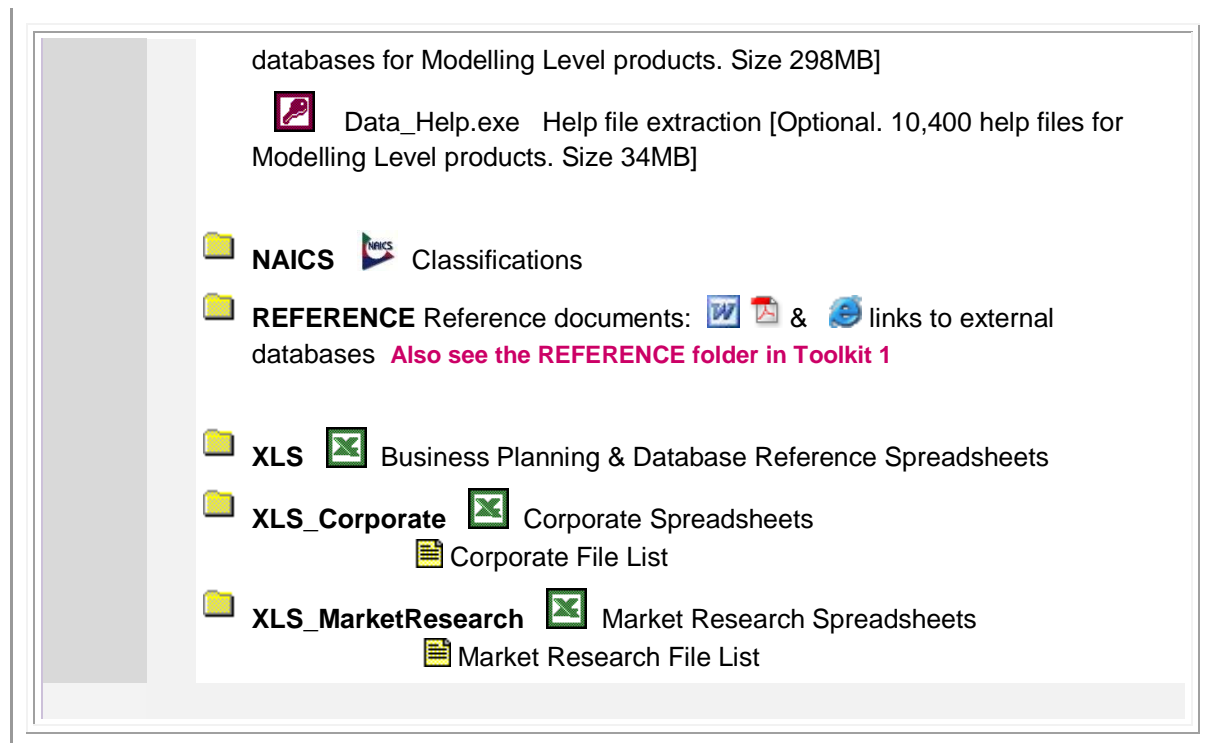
databases for Modelling Level products. Size 298MB]

Data_Help.exe Help file extraction [Optional. 10,400 help files for Modelling Level products. Size 34MB]

**NAICS** NAICS Classifications

**REFERENCE** Reference documents: & links to external databases **Also see the REFERENCE folder in Toolkit 1**

**XLS** Business Planning & Database Reference Spreadsheets

**XLS_Corporate** Corporate Spreadsheets
Corporate File List

**XLS_MarketResearch** Market Research Spreadsheets
Market Research File List